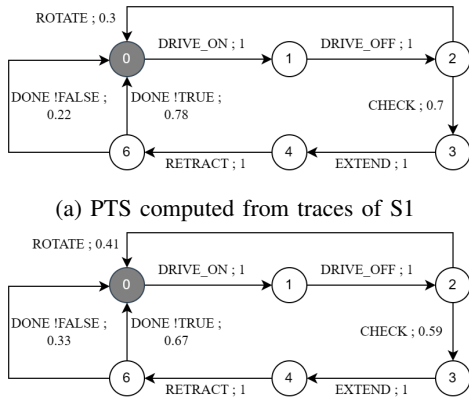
ROTATE ; 0.3

0

DRIVE_ON ; 1

1

DRIVE_OFF ; 1

2

DONE !FALSE ; 0.22

DONE !TRUE ; 0.78

CHECK ; 0.7

6

RETRACT ; 1

4

EXTEND ; 1

3

(a) PTS computed from traces of S1

ROTATE ; 0.41

0

DRIVE_ON ; 1

1

DRIVE_OFF ; 1

2

DONE !FALSE ; 0.33

DONE !TRUE ; 0.67

CHECK ; 0.59

6

RETRACT ; 1

4

EXTEND ; 1

3